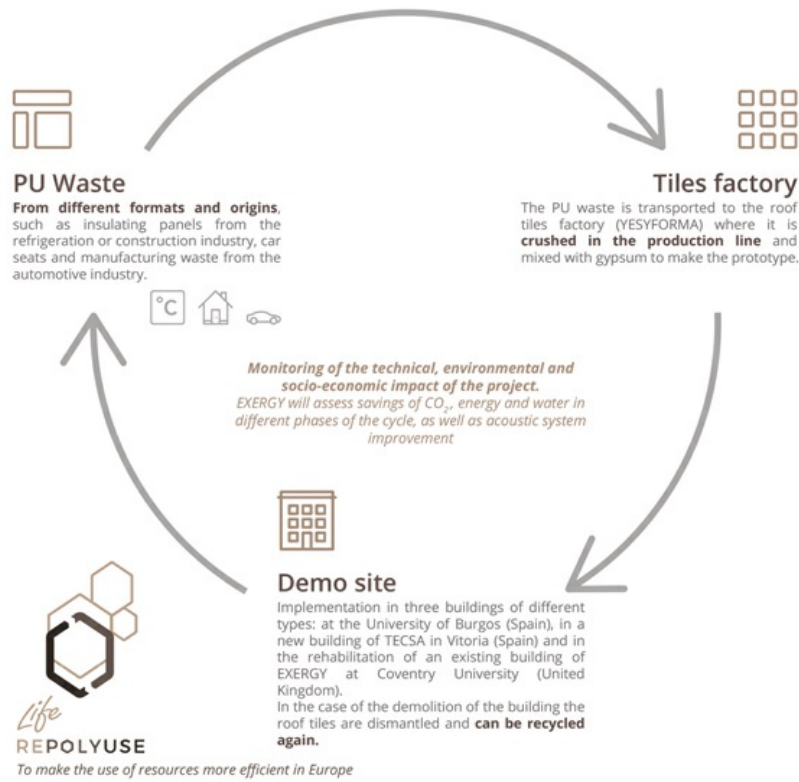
PU Waste

**From different formats and origins**, such as insulating panels from the refrigeration or construction industry, car seats and manufacturing waste from the automotive industry.

°C

Tiles factory

The PU waste is transported to the roof tiles factory (YESYFORMA) where it is **crushed in the production line** and mixed with gypsum to make the prototype.

*Monitoring of the technical, environmental and socio-economic impact of the project.*
*EXERGY will assess savings of $CO_2$, energy and water in different phases of the cycle, as well as acoustic system improvement*

Demo site

Implementation in three buildings of different types: at the University of Burgos (Spain), in a new building of TECSA in Vitoria (Spain) and in the rehabilitation of an existing building of EXERGY at Coventry University (United Kingdom).
In the case of the demolition of the building the roof tiles are dismantled and **can be recycled again.**

Life
REPOLYUSE
To make the use of resources more efficient in Europe